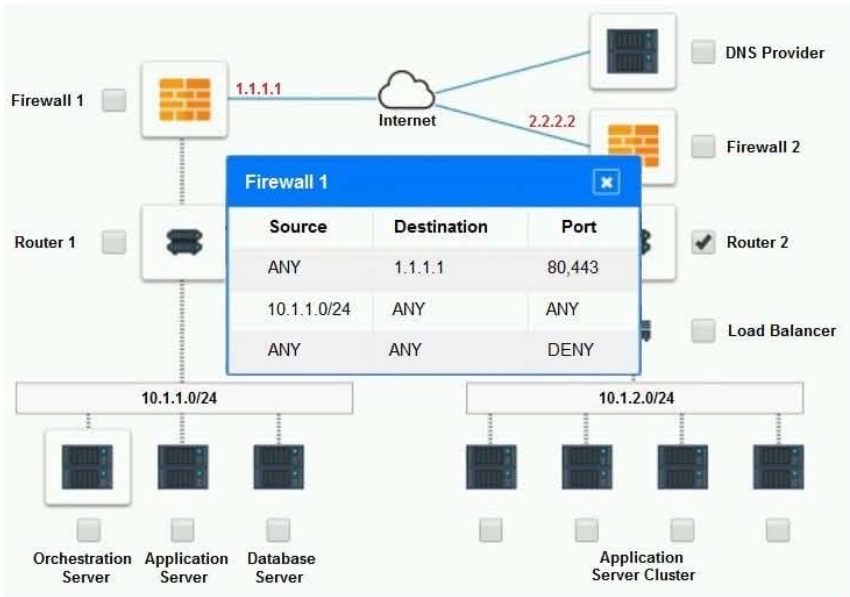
Firewall 1

1.1.1.1

Internet

DNS Provider

2.2.2.2

Firewall 2

Firewall 1

| Source | Destination | Port |
|---|---|---|
| ANY | 1.1.1.1 | 80,443 |
| 10.1.1.0/24 | ANY | ANY |
| ANY | ANY | DENY |

Router 1

Router 2

Load Balancer

10.1.1.0/24

10.1.2.0/24

Orchestration Server

Application Server

Database Server

Application Server Cluster